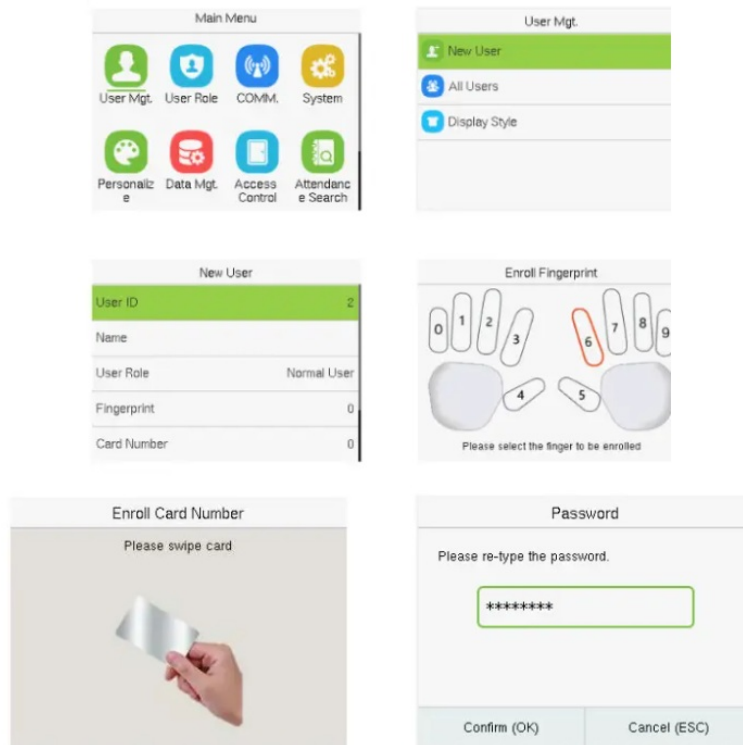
Main Menu

User Mgt.
User Role
COMM.
System
Personalize
Data Mgt.
Access Control
Attendance Search

User Mgt.

New User
All Users
Display Style

New User

| User ID | 2 |
|---|---|
| Name | |
| User Role | Normal User |
| Fingerprint | 0 |
| Card Number | 0 |

Enroll Fingerprint

0 1 2 3 4 5 6 7 8 9

Please select the finger to be enrolled

Enroll Card Number

Please swipe card

Password

Please re-type the password.

********

Confirm (OK)
Cancel (ESC)